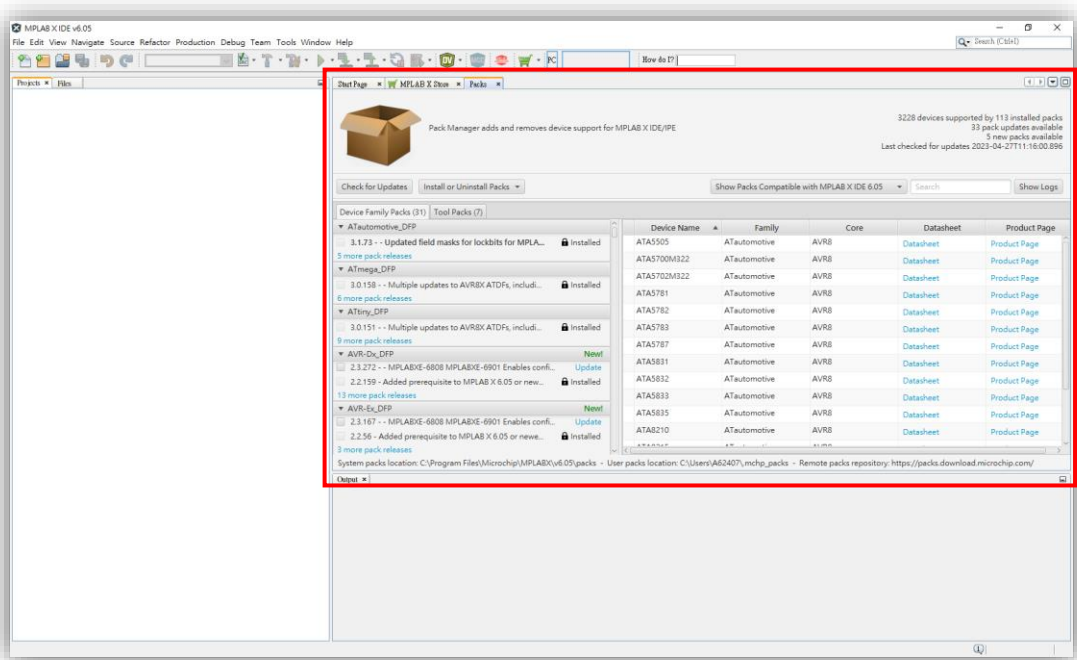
MPLAB X IDE v6.05

File Edit View Navigate Source Refactor Production Debug Team Tools Window Help

Search (Ctrl+I)

PC

How do I?

Projects × Files

Start Page × MPLAB X Store × Packs ×

Pack Manager adds and removes device support for MPLAB X IDE/IPE

3228 devices supported by 113 installed packs
33 pack updates available
5 new packs available
Last checked for updates 2023-04-27T11:16:00.896

Check for Updates Install or Uninstall Packs

Show Packs Compatible with MPLAB X IDE 6.05 Search Show Logs

Device Family Packs (31) Tool Packs (7)

ATautomotive_DFP
3.1.73 - - Updated field masks for lockbits for MPLA... Installed
5 more pack releases
ATmega_DFP
3.0.158 - - Multiple updates to AVR8X ATDFs, includi... Installed
6 more pack releases
ATtiny_DFP
3.0.151 - - Multiple updates to AVR8X ATDFs, includi... Installed
9 more pack releases
AVR-Dx_DFP New!
2.3.272 - - MPLABXE-6808 MPLABXE-6901 Enables confi... Update
2.2.159 - Added prerequisite to MPLAB X 6.05 or new... Installed
13 more pack releases
AVR-Ex_DFP New!
2.3.167 - - MPLABXE-6808 MPLABXE-6901 Enables confi... Update
2.2.56 - Added prerequisite to MPLAB X 6.05 or newe... Installed
3 more pack releases

| Device Name | Family | Core | Datasheet | Product Page |
|---|---|---|---|---|
| ATA5505 | ATautomotive | AVR8 | Datasheet | Product Page |
| ATA5700M322 | ATautomotive | AVR8 | Datasheet | Product Page |
| ATA5702M322 | ATautomotive | AVR8 | Datasheet | Product Page |
| ATA5781 | ATautomotive | AVR8 | Datasheet | Product Page |
| ATA5782 | ATautomotive | AVR8 | Datasheet | Product Page |
| ATA5783 | ATautomotive | AVR8 | Datasheet | Product Page |
| ATA5787 | ATautomotive | AVR8 | Datasheet | Product Page |
| ATA5831 | ATautomotive | AVR8 | Datasheet | Product Page |
| ATA5832 | ATautomotive | AVR8 | Datasheet | Product Page |
| ATA5833 | ATautomotive | AVR8 | Datasheet | Product Page |
| ATA5835 | ATautomotive | AVR8 | Datasheet | Product Page |
| ATA8210 | ATautomotive | AVR8 | Datasheet | Product Page |

System packs location: C:\Program Files\Microchip\MPLABX\v6.05\packs - User packs location: C:\Users\A62407\.mchp_packs - Remote packs repository: https://packs.download.microchip.com/

Output ×